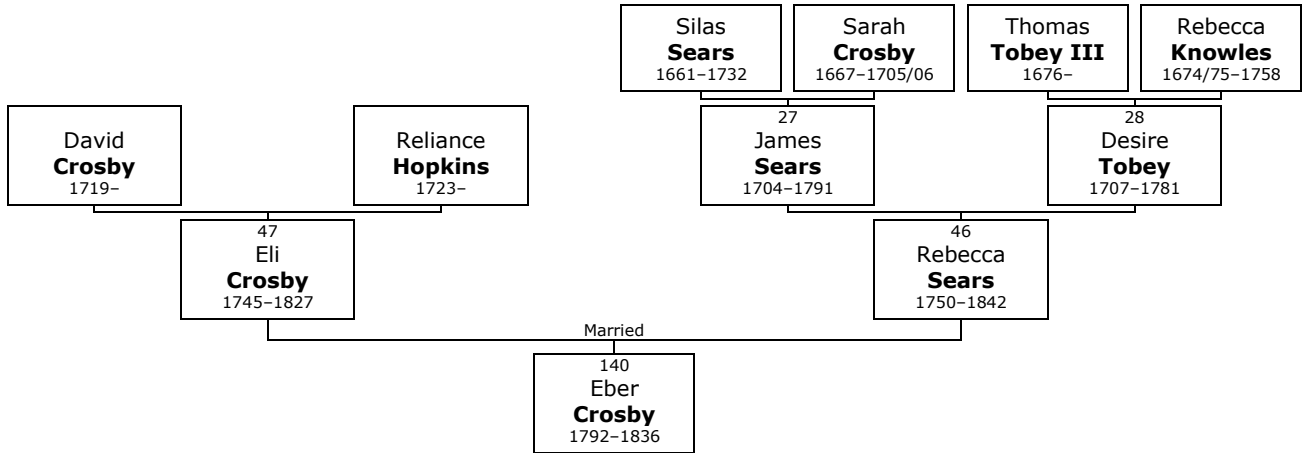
Silas
**Sears**
1661–1732

Sarah
**Crosby**
1667–1705/06

Thomas
**Tobey III**
1676–

Rebecca
**Knowles**
1674/75–1758

David
**Crosby**
1719–

Reliance
**Hopkins**
1723–

27
James
**Sears**
1704–1791

28
Desire
**Tobey**
1707–1781

47
Eli
**Crosby**
1745–1827

46
Rebecca
**Sears**
1750–1842

Married

140
Eber
**Crosby**
1792–1836